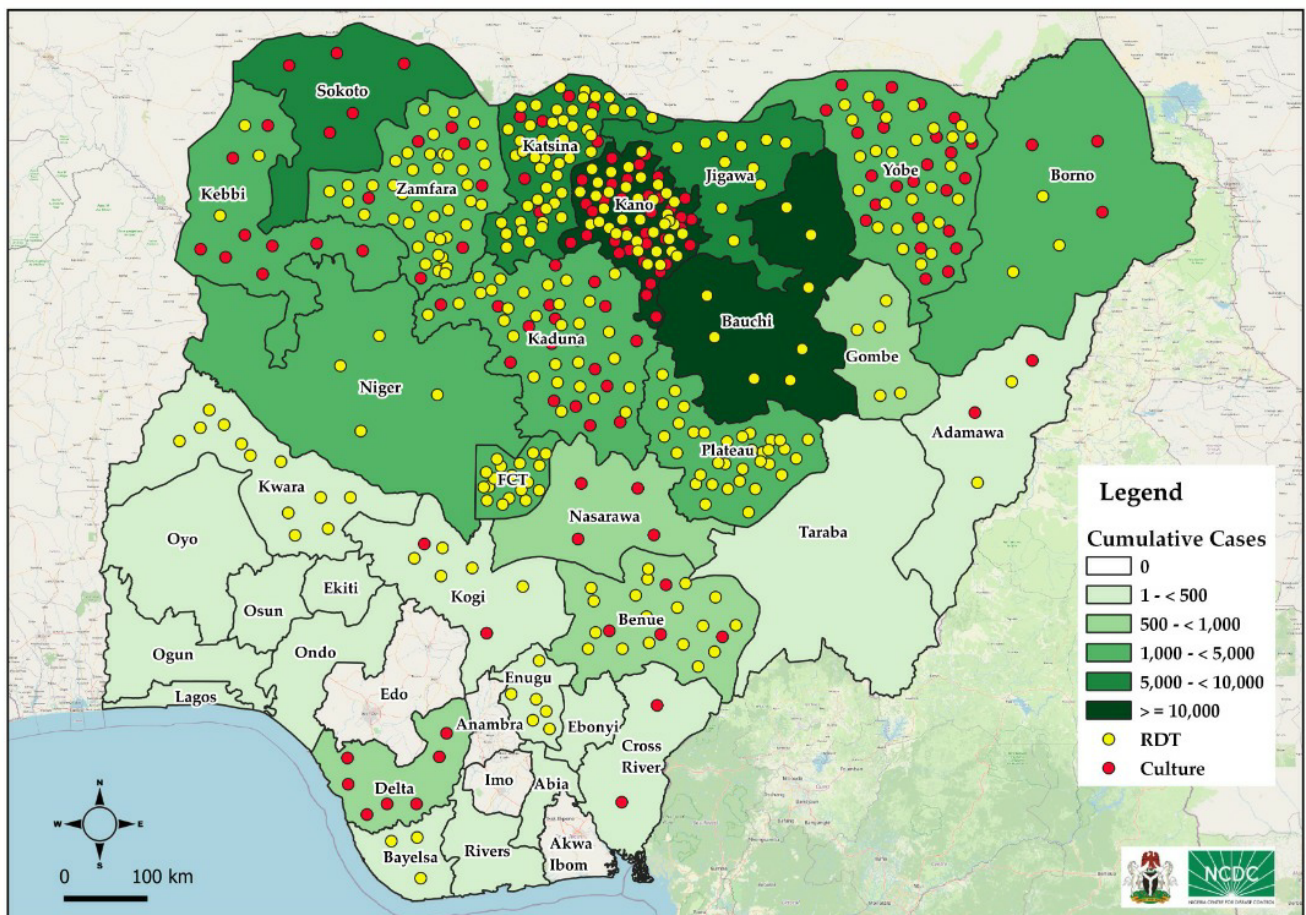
Sokoto
Katsina
Kebbi
Zamfara
Jigawa
Yobe
Borno
Kano
Kaduna
Bauchi
Gombe
Niger
Adamawa
Plateau
FCT
Kwara
Nasarawa
Taraba
Oyo
Kogi
Ekiti
Osun
Benue
Ogun
Ondo
Enugu
Lagos
Edo
Anambra
Ebonyi
Cross River
Imo
Abia
Delta
Akwa Ibom
Rivers
Bayelsa

N
W
E
S

0 100 km

Legend
Cumulative Cases
0
1 - < 500
500 - < 1,000
1,000 - < 5,000
5,000 - < 10,000
> = 10,000
RDT
Culture

NCDC
NIGERIA CENTRE FOR DISEASE CONTROL